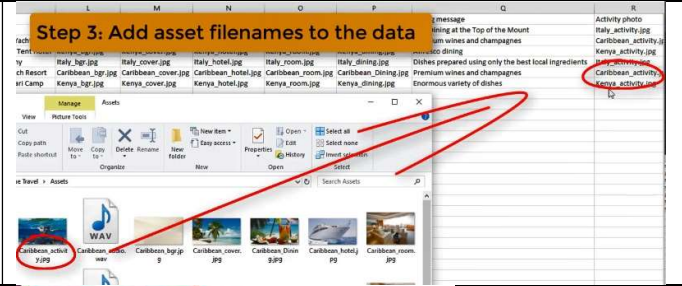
Step 3: Add asset filenames to the data

| | L | M | N | O | P | Q | R |
|---|---|---|---|---|---|---|---|
| | | | | | | g message | Activity photo |
| | | | | | | Dining at the Top of the Mount | Italy_activity.jpg |
| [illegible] | | | | | | mium wines and champagnes | Caribbean_activity.j |
| Tent Hotel | Italy_bgr.jpg | Italy_cover.jpg | Italy_hotel.jpg | Italy_room.jpg | Italy_dining.jpg | Alfresco dining | Italy_activity.jpg |
| y | Italy_bgr.jpg | Italy_cover.jpg | Italy_hotel.jpg | Italy_room.jpg | Italy_dining.jpg | Dishes prepared using only the best local ingredients | Italy_activity.jpg |
| h Resort | Caribbean_bgr.jpg | Caribbean_cover.jpg | Caribbean_hotel.jpg | Caribbean_room.jpg | Caribbean_Dining.jpg | Premium wines and champagnes | Caribbean_activity. |
| ri Camp | Kenya_bgr.jpg | Kenya_cover.jpg | Kenya_hotel.jpg | Kenya_room.jpg | Kenya_dining.jpg | Enormous variety of dishes | Kenya_activity.jpg |

Manage
Assets
View
Picture Tools
Cut
Copy path
Paste shortcut
Move to
Copy to
Delete
Rename
New folder
New item
Easy access
Properties
Open
Edit
History
Select all
Select none
Invert selection
Organize
New
Open
Select
e Travel > Assets
Search Assets

WAV
Caribbean_activity.jpg
Caribbean_audio.wav
Caribbean_bgr.jpg
Caribbean_cover.jpg
Caribbean_Dining.jpg
Caribbean_hotel.jpg
Caribbean_room.jpg